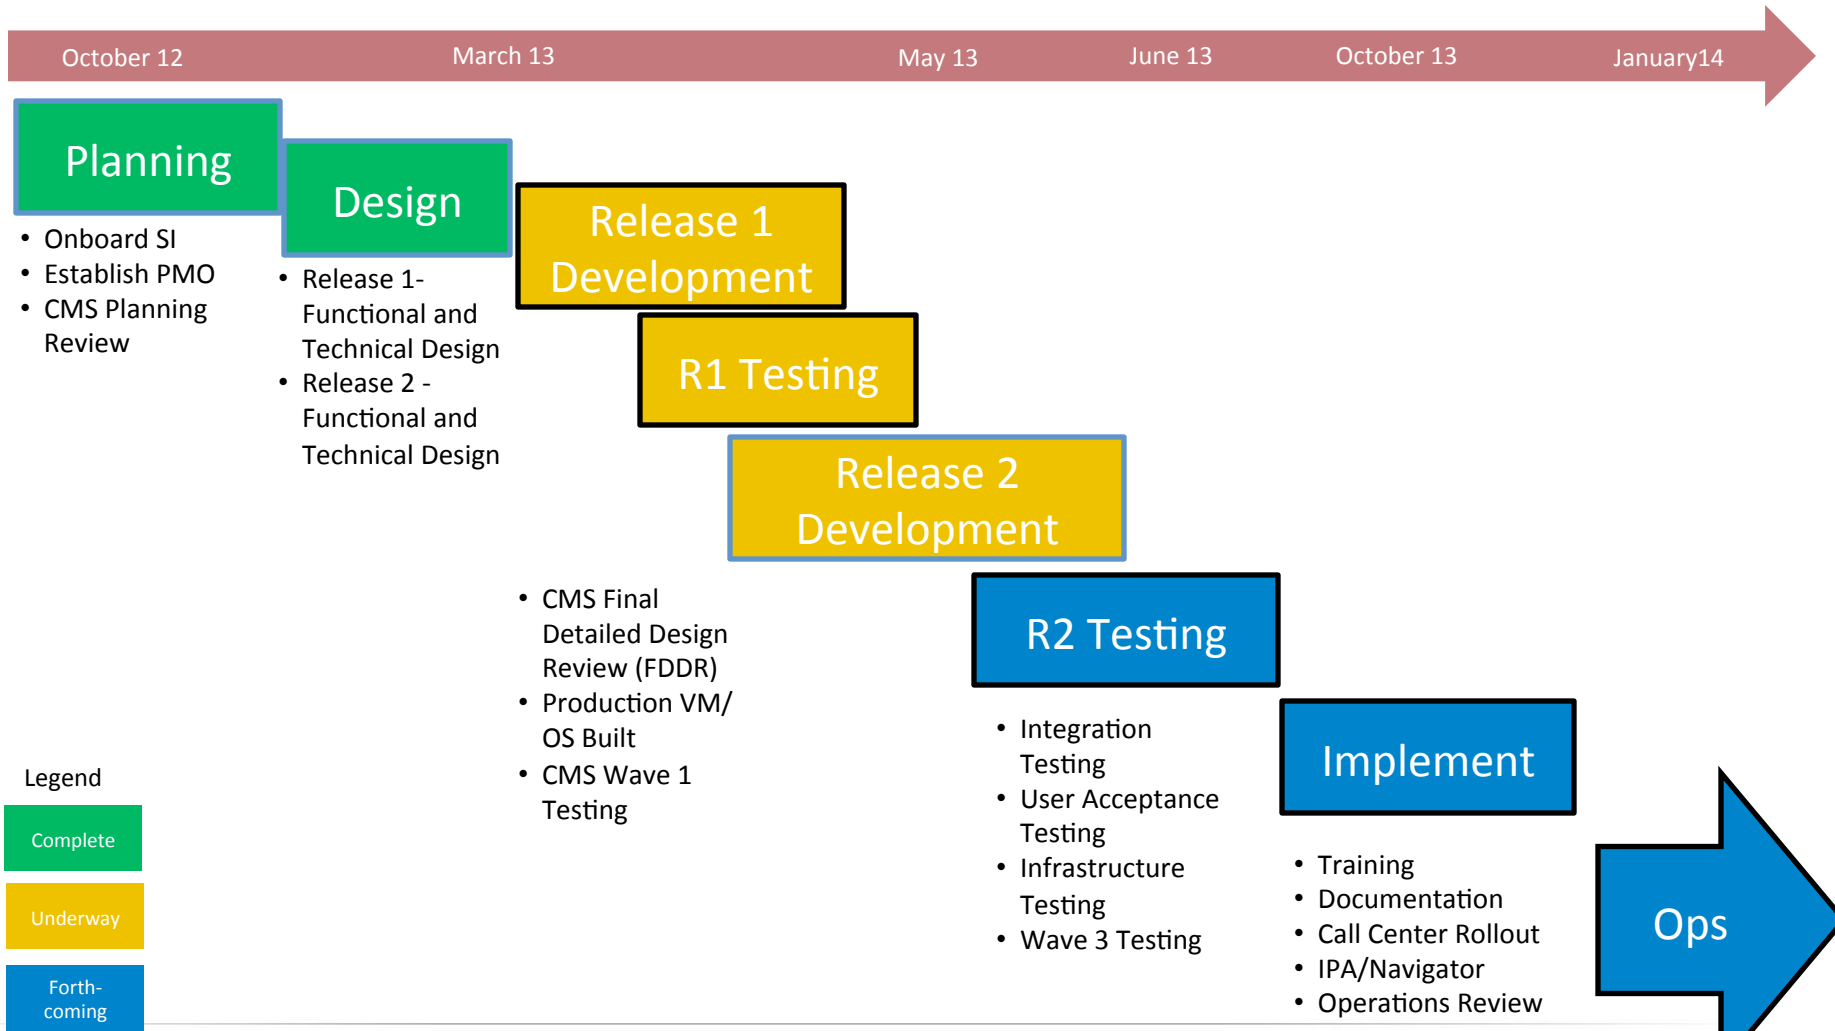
October 12 March 13 May 13 June 13 October 13 January14

Planning

- Onboard SI
- Establish PMO
- CMS Planning Review

Design

- Release 1- Functional and Technical Design
- Release 2 - Functional and Technical Design

Release 1 Development

R1 Testing

Release 2 Development

- CMS Final Detailed Design Review (FDDR)
- Production VM/ OS Built
- CMS Wave 1 Testing

R2 Testing

- Integration Testing
- User Acceptance Testing
- Infrastructure Testing
- Wave 3 Testing

Implement

- Training
- Documentation
- Call Center Rollout
- IPA/Navigator
- Operations Review

Ops

Legend

Complete

Underway

Forth-coming